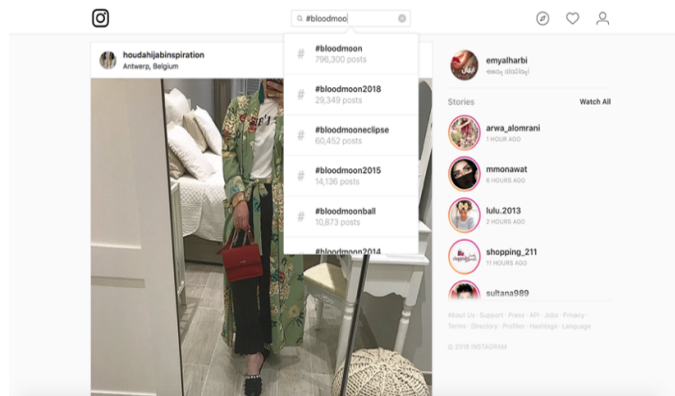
#bloodmoo

houdahijabinspiration
Antwerp, Belgium

#bloodmoon
796,300 posts

#bloodmoon2018
29,349 posts

#bloodmooneclipse
60,452 posts

#bloodmoon2015
14,136 posts

#bloodmoonball
10,873 posts

#bloodmoon2014

emyalharbi
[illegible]

Stories
Watch All

arwa_alomrani
1 HOUR AGO

mmonawat
6 HOURS AGO

lulu.2013
10 HOURS AGO

shopping_211
11 HOURS AGO

sultana989

About Us · Support · Press · API · Jobs · Privacy · Terms · Directory · Profiles · Hashtags · Language

© 2018 INSTAGRAM